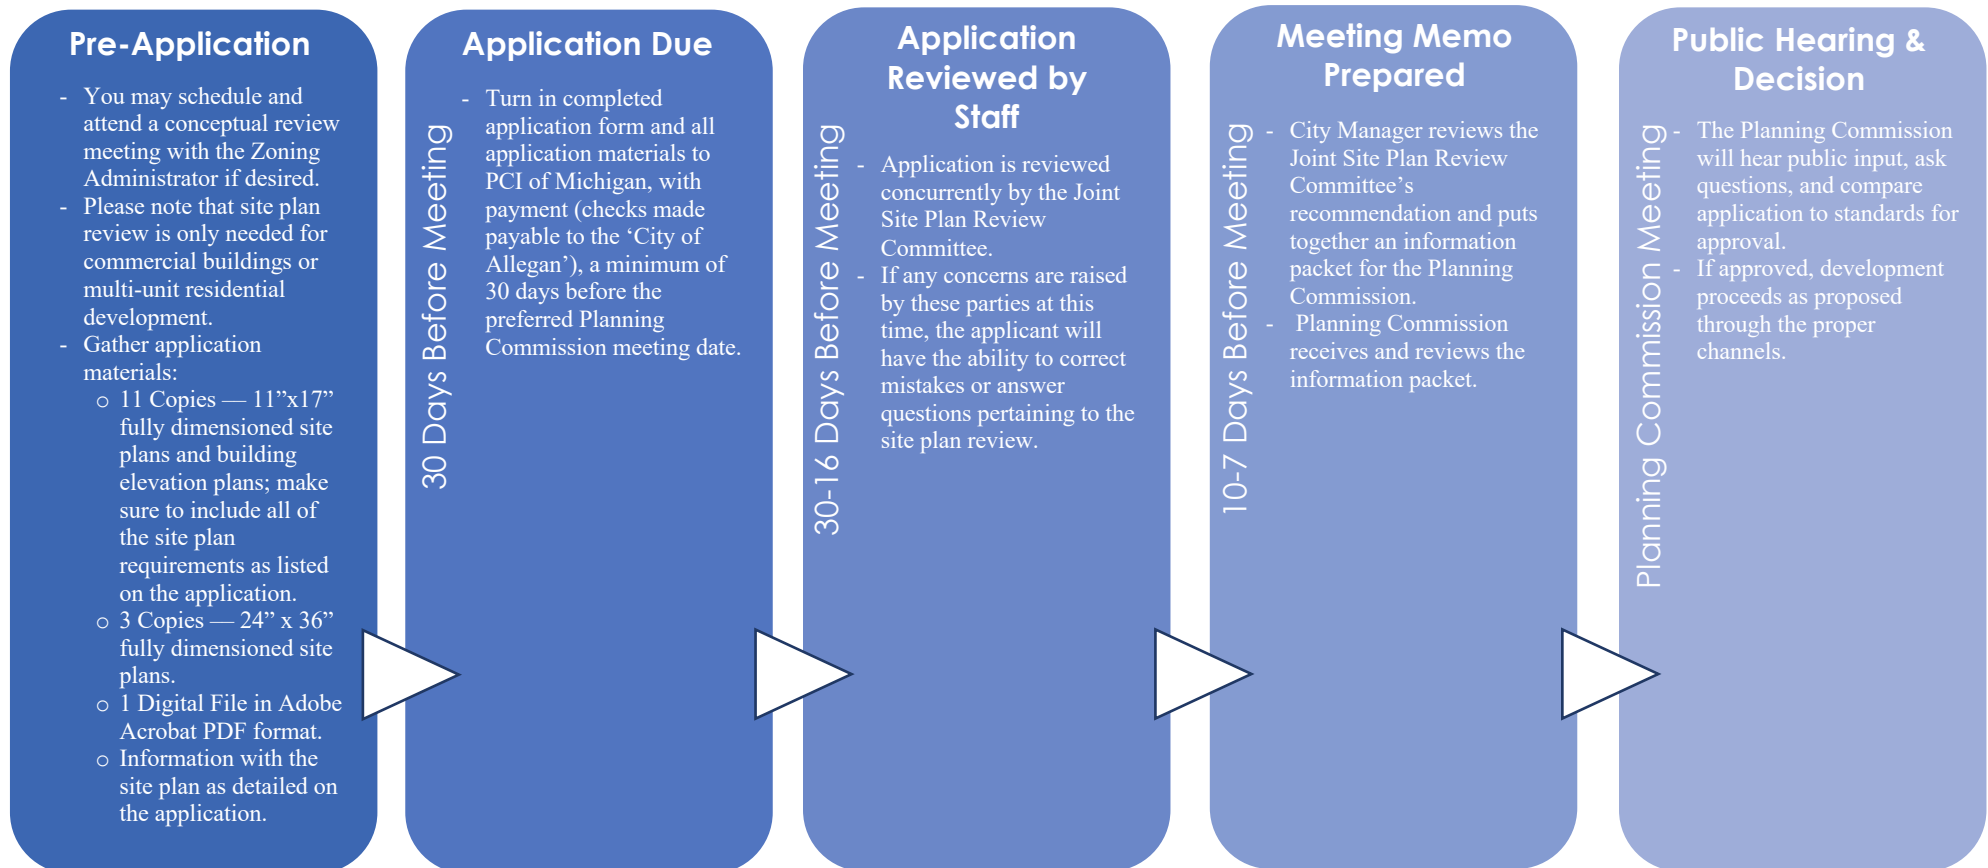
Pre-Application

- You may schedule and attend a conceptual review meeting with the Zoning Administrator if desired.
- Please note that site plan review is only needed for commercial buildings or multi-unit residential development.
- Gather application materials:
  - 11 Copies — 11”x17” fully dimensioned site plans and building elevation plans; make sure to include all of the site plan requirements as listed on the application.
  - 3 Copies — 24” x 36” fully dimensioned site plans.
  - 1 Digital File in Adobe Acrobat PDF format.
  - Information with the site plan as detailed on the application.

Application Due

30 Days Before Meeting

- Turn in completed application form and all application materials to PCI of Michigan, with payment (checks made payable to the ‘City of Allegan’), a minimum of 30 days before the preferred Planning Commission meeting date.

Application Reviewed by Staff

30-16 Days Before Meeting

- Application is reviewed concurrently by the Joint Site Plan Review Committee.
- If any concerns are raised by these parties at this time, the applicant will have the ability to correct mistakes or answer questions pertaining to the site plan review.

Meeting Memo Prepared

10-7 Days Before Meeting

- City Manager reviews the Joint Site Plan Review Committee’s recommendation and puts together an information packet for the Planning Commission.
- Planning Commission receives and reviews the information packet.

Public Hearing & Decision

Planning Commission Meeting

- The Planning Commission will hear public input, ask questions, and compare application to standards for approval.
- If approved, development proceeds as proposed through the proper channels.